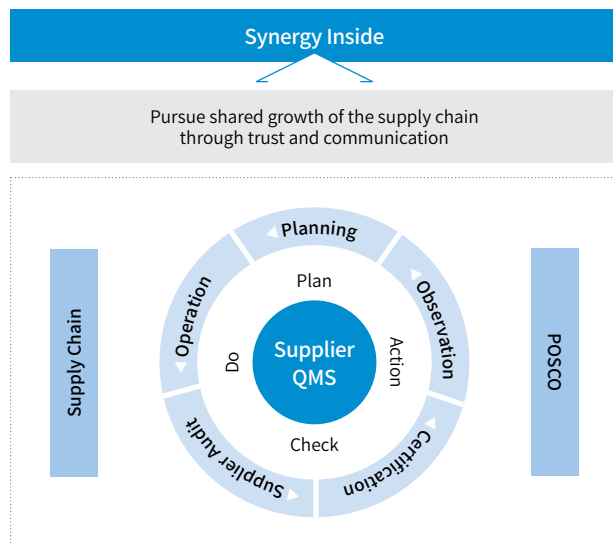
Synergy Inside

Pursue shared growth of the supply chain through trust and communication

Supply Chain

Planning

Observation

Certification

Supplier Audit

Operation

Plan

Action

Check

Do

Supplier QMS

POSCO